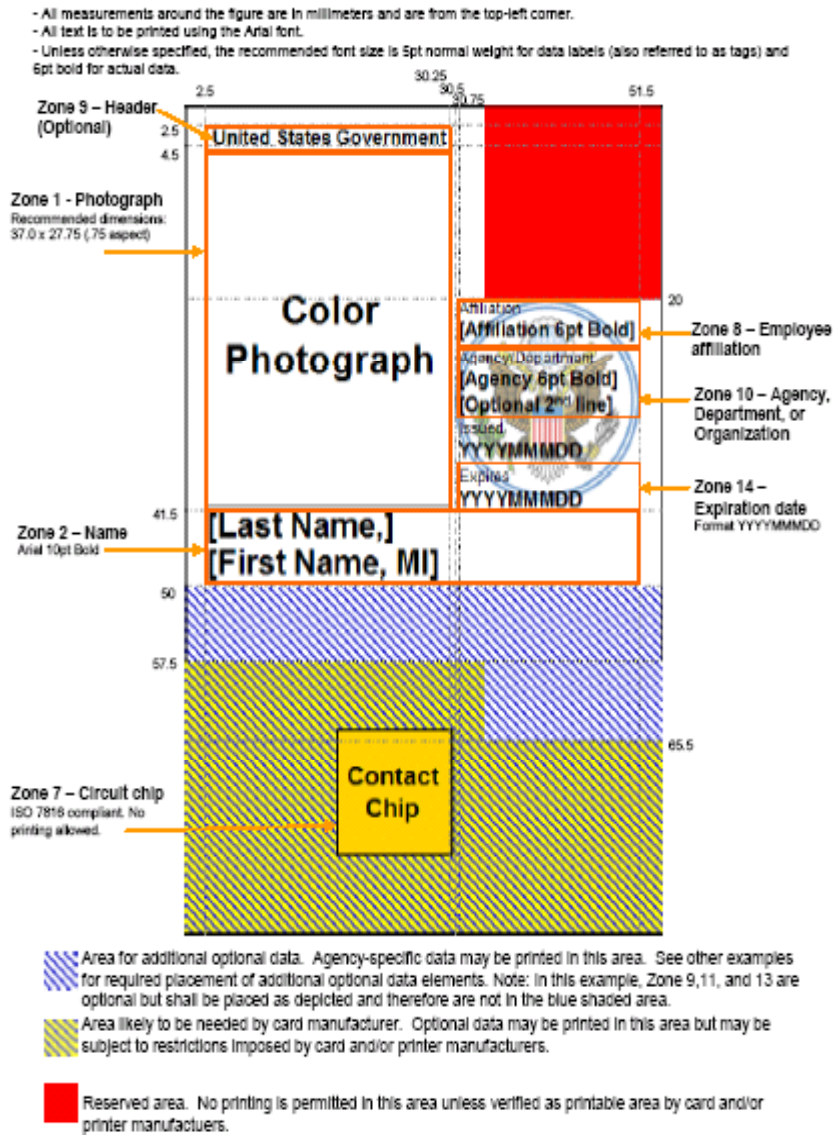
- All measurements around the figure are in millimeters and are from the top-left corner.
- All text is to be printed using the Arial font.
- Unless otherwise specified, the recommended font size is 5pt normal weight for data labels (also referred to as tags) and 6pt bold for actual data.

30.25
2.5
30.5
30.75
51.5

Zone 9 – Header (Optional)

2.5
United States Government
4.5

Zone 1 - Photograph
Recommended dimensions: 37.0 x 27.75 (.75 aspect)

Color Photograph

20

Affiliation
[Affiliation 6pt Bold]

Zone 8 – Employee affiliation

Agency/Department
[Agency 6pt Bold]
[Optional 2nd line]

Zone 10 – Agency, Department, or Organization

Issued
YYYYMMMDD

Expires
YYYYMMMDD

Zone 14 – Expiration date
Format YYYYMMMDD

41.5

Zone 2 – Name
Arial 10pt Bold

[Last Name,]
[First Name, MI]

50

57.5

65.5

Contact Chip

Zone 7 – Circuit chip
ISO 7816 compliant. No printing allowed.

Area for additional optional data. Agency-specific data may be printed in this area. See other examples for required placement of additional optional data elements. Note: In this example, Zone 9,11, and 13 are optional but shall be placed as depicted and therefore are not in the blue shaded area.

Area likely to be needed by card manufacturer. Optional data may be printed in this area but may be subject to restrictions imposed by card and/or printer manufacturers.

Reserved area. No printing is permitted in this area unless verified as printable area by card and/or printer manufactuers.